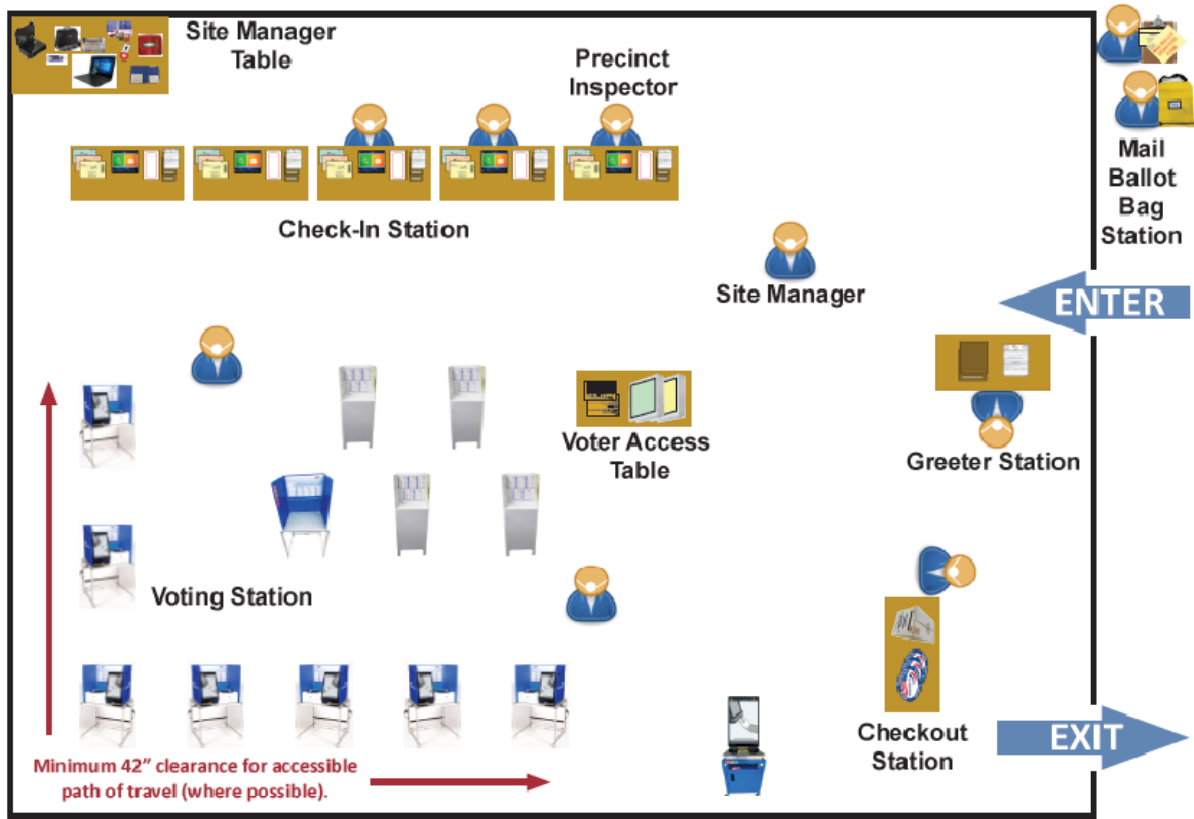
Site Manager Table

Precinct Inspector

Mail Ballot Bag Station

Check-In Station

Site Manager

ENTER

Voter Access Table

Greeter Station

Voting Station

Checkout Station

EXIT

Minimum 42" clearance for accessible path of travel (where possible).